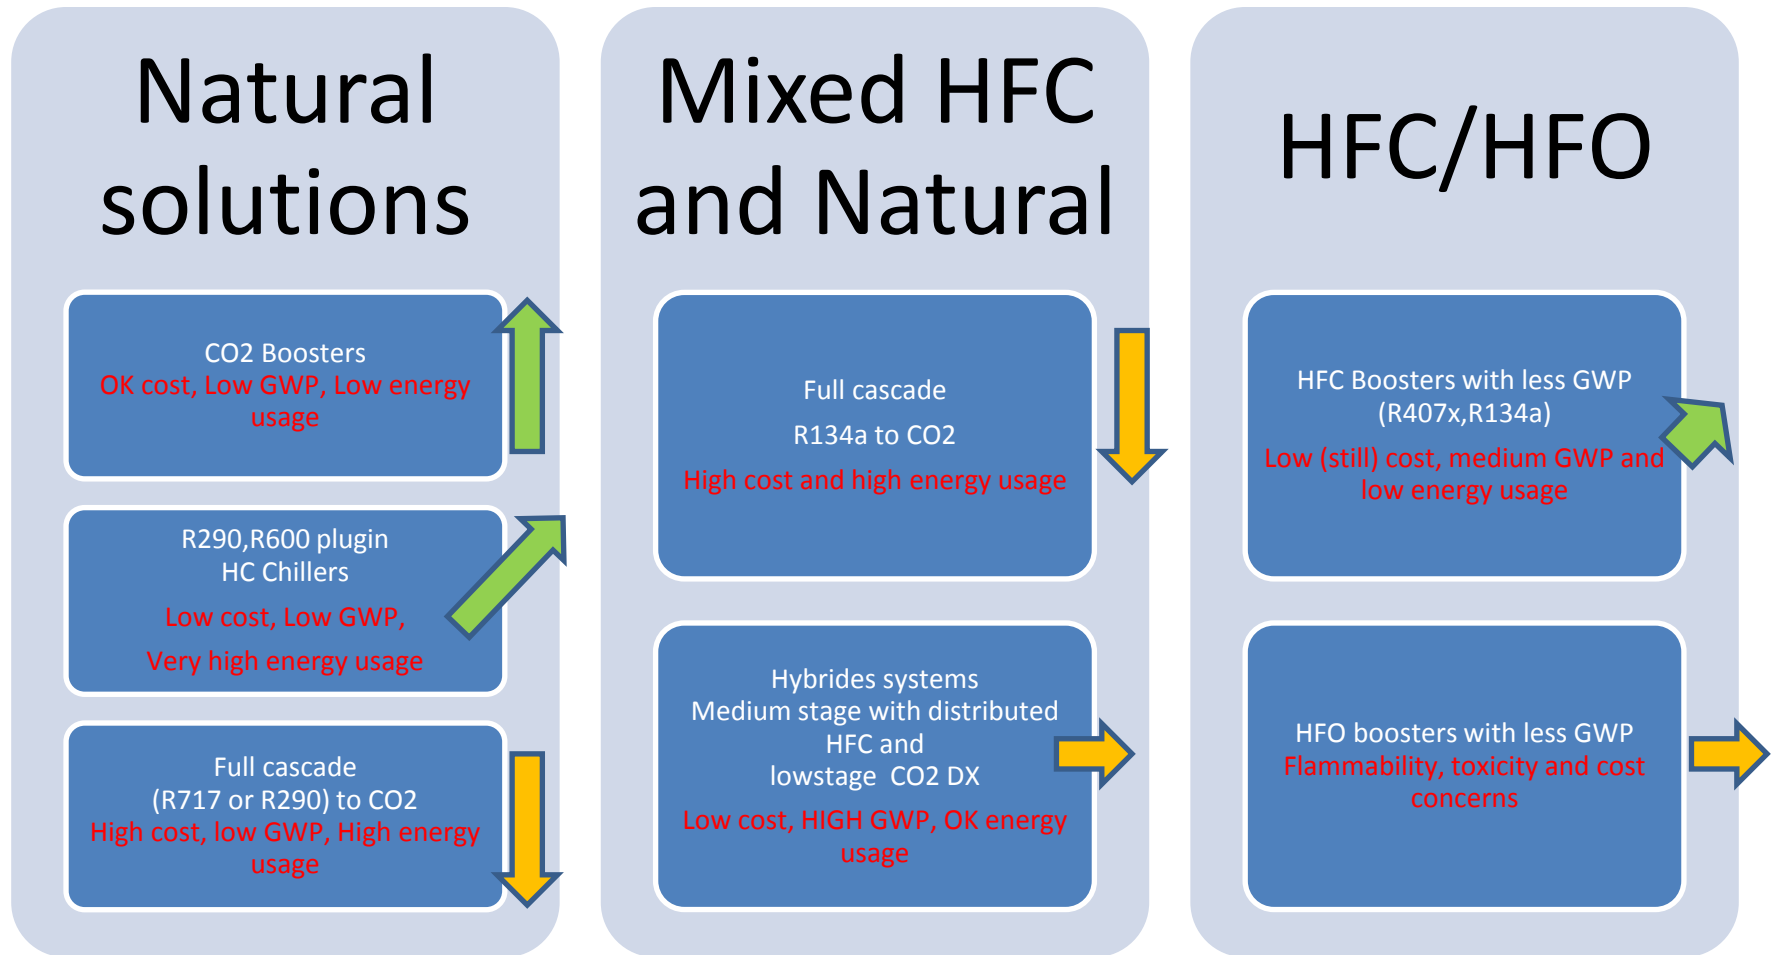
Natural solutions

CO2 Boosters
OK cost, Low GWP, Low energy usage

R290,R600 plugin
HC Chillers
Low cost, Low GWP,
Very high energy usage

Full cascade
(R717 or R290) to CO2
High cost, low GWP, High energy usage

Mixed HFC and Natural

Full cascade
R134a to CO2
High cost and high energy usage

Hybrides systems
Medium stage with distributed HFC and
lowstage CO2 DX
Low cost, HIGH GWP, OK energy usage

HFC/HFO

HFC Boosters with less GWP (R407x,R134a)
Low (still) cost, medium GWP and low energy usage

HFO boosters with less GWP
Flammability, toxicity and cost concerns